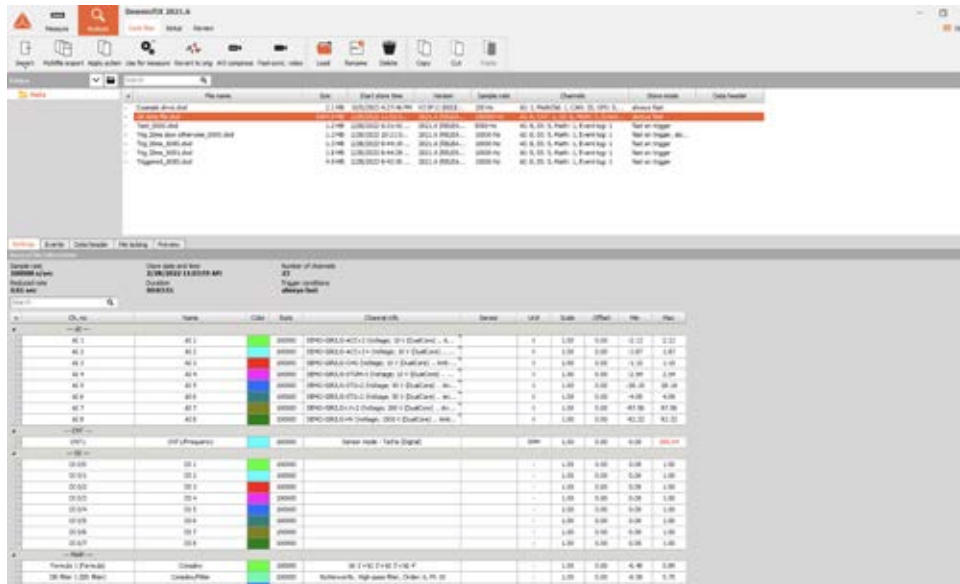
DewesoftX 2021.6

Measure Analyze

Data files Setup Review

Import Multifile export Apply action Use for measure Re-sort to ang AVI compress Fast-prev. video Load Rename Delete Copy Cut Paste

Folders

Search

Media

| File name | Size | Start store time | Version | Sample rate | Channels | Store mode | Data header |
|---|---|---|---|---|---|---|---|
| Example drive.dxd | 2.1 MB | | | 200 Hz | | always fast | |
| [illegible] | | | | | | always fast | |
| Test_2000.dxd | 1.3 MB | | | 1000 Hz | | fast on trigger | |
| Trig_20ms.dxd | 1.3 MB | | | 10000 Hz | | fast on trigger | |
| Trig_20ms_2000.dxd | 1.3 MB | | | 10000 Hz | | fast on trigger | |
| Trig_2000.dxd | 1.3 MB | | | 10000 Hz | | fast on trigger | |
| Triggered_2000.dxd | 4.8 MB | | | 10000 Hz | | fast on trigger | |

Settings Events Data header File locking Preview

Sample rate
100000 s/sec
Reduced rate
0.01 sec

Store date and time
2/28/2022 11:03:55 AM
Duration
00:03:21

Number of channels
27
Trigger conditions
always fast

Search

| Ch. no. | Name | Color | Rate | Channel info | Sensor | Unit | Scale | Offset | Min | Max |
|---|---|---|---|---|---|---|---|---|---|---|
| — AI — | | | | | | | | | | |
| AI 1 | AI 1 | | 100000 | DEMO-SIRIUS-ACC+ (Voltage; 10 V (DualCore)) ... | | V | 1.00 | 0.00 | -2.12 | 2.12 |
| AI 2 | AI 2 | | 100000 | DEMO-SIRIUS-ACC+ (Voltage; 10 V (DualCore)) ... | | V | 1.00 | 0.00 | -1.87 | 1.87 |
| AI 3 | AI 3 | | 100000 | DEMO-SIRIUS-CHG (Voltage; 10 V (DualCore)) ... | | V | 1.00 | 0.00 | -1.10 | 1.10 |
| AI 4 | AI 4 | | 100000 | DEMO-SIRIUS-STGM+ (Voltage; 10 V (DualCore)) ... | | V | 1.00 | 0.00 | -2.94 | 2.94 |
| AI 5 | AI 5 | | 100000 | DEMO-SIRIUS-STG (Voltage; 50 V (DualCore)) ... | | V | 1.00 | 0.00 | -38.18 | 38.18 |
| AI 6 | AI 6 | | 100000 | DEMO-SIRIUS-STG (Voltage; 50 V (DualCore)) ... | | V | 1.00 | 0.00 | -4.00 | 4.00 |
| AI 7 | AI 7 | | 100000 | DEMO-SIRIUS-HV (Voltage; 200 V (DualCore)) ... | | V | 1.00 | 0.00 | -97.56 | 97.56 |
| AI 8 | AI 8 | | 100000 | DEMO-SIRIUS-HV (Voltage; 200 V (DualCore)) ... | | V | 1.00 | 0.00 | -92.22 | 92.22 |
| — CNT — | | | | | | | | | | |
| CNT 1 | CNT 1/Frequency | | 100000 | Sensor mode - Tacho (Digital) | | RPM | 1.00 | 0.00 | 0.00 | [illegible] |
| — DI — | | | | | | | | | | |
| DI 0/0 | DI 1 | | 100000 | | | - | 1.00 | 0.00 | 0.00 | 1.00 |
| DI 0/1 | DI 2 | | 100000 | | | - | 1.00 | 0.00 | 0.00 | 1.00 |
| DI 0/2 | DI 3 | | 100000 | | | - | 1.00 | 0.00 | 0.00 | 1.00 |
| DI 0/3 | DI 4 | | 100000 | | | - | 1.00 | 0.00 | 0.00 | 1.00 |
| DI 0/4 | DI 5 | | 100000 | | | - | 1.00 | 0.00 | 0.00 | 1.00 |
| DI 0/5 | DI 6 | | 100000 | | | - | 1.00 | 0.00 | 0.00 | 1.00 |
| DI 0/6 | DI 7 | | 100000 | | | - | 1.00 | 0.00 | 0.00 | 1.00 |
| DI 0/7 | DI 8 | | 100000 | | | - | 1.00 | 0.00 | 0.00 | 1.00 |
| — Math — | | | | | | | | | | |
| Formula 1 (Formula) | Cossalko | | 100000 | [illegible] | | | 1.00 | 0.00 | -6.49 | 0.00 |
| IIR filter 1 (IIR filter) | Cossalko/Filter | | 100000 | Butterworth, High-pass filter, Order: 6, Fc: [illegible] | | | 1.00 | 0.00 | -4.58 | 5.75 |